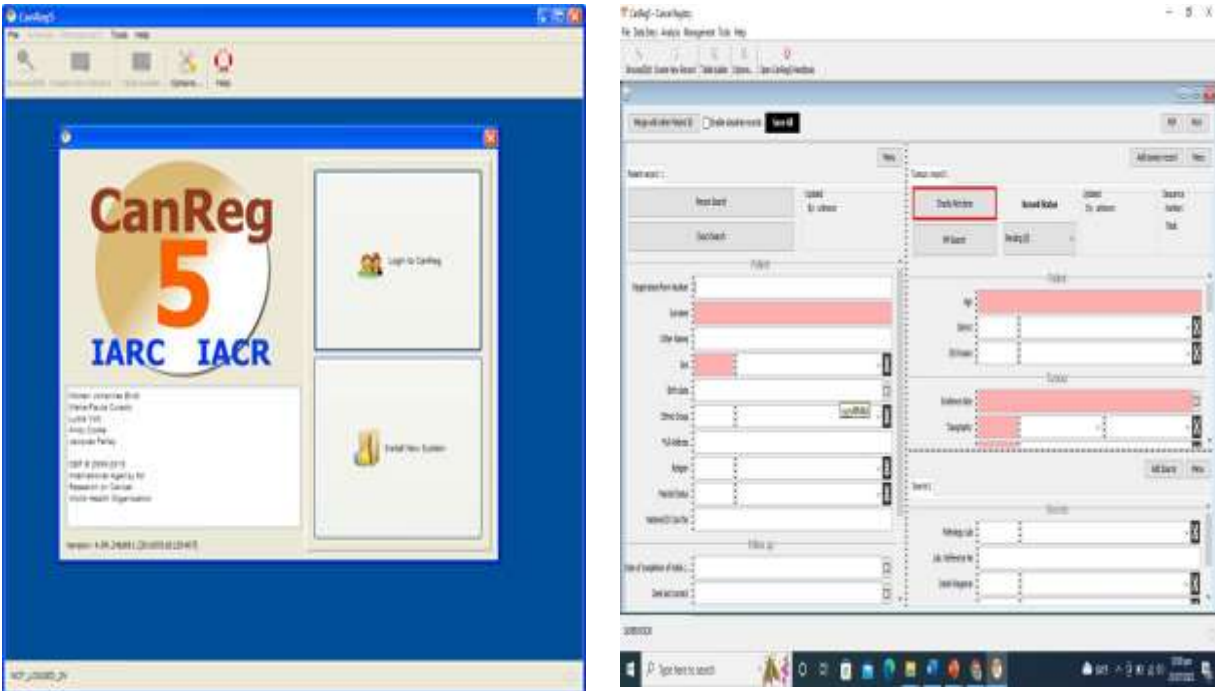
CanReg5

File Tools Help

Options... Help

CanReg
5
IARC IACR

Login to CanReg

Install New System

Morten Johannes Ervik
Marie-Paule Curado
Lucia Vidt
Andy Cooke
Jacques Ferlay

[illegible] 2008-2015
International Agency for Research on Cancer
World Health Organization

Version: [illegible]

CanReg5 - CancerRegistry

File Data Entry Analysis Management Tools Help

Browse/Edit Create New Record Table builder Options Open CanReg5 Handbook

Merge with other Patient ID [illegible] Save All

Menu

Patient record 1

Record Search

Check Search

Updated
By: unknown

Patient

Registration Form Number

Surname

Other Names

Sex

Birth Date

Ethnic Group

Full Address

Religion

Marital Status

National ID Card No

Follow up

Date of Completion of Follow

Date last contact

Add tumour record Menu

Tumour record 1

Check All tumour

Record Status

Updated
By: unknown

Sequence
Number
Total

MP Search

Pending

Patient

Age

District

DS Division

Tumour

Incidence date

Topography

Add Source Menu

Source 1

Sources

Pathology Lab

Lab. Reference No

Date of Diagnosis

Type here to search